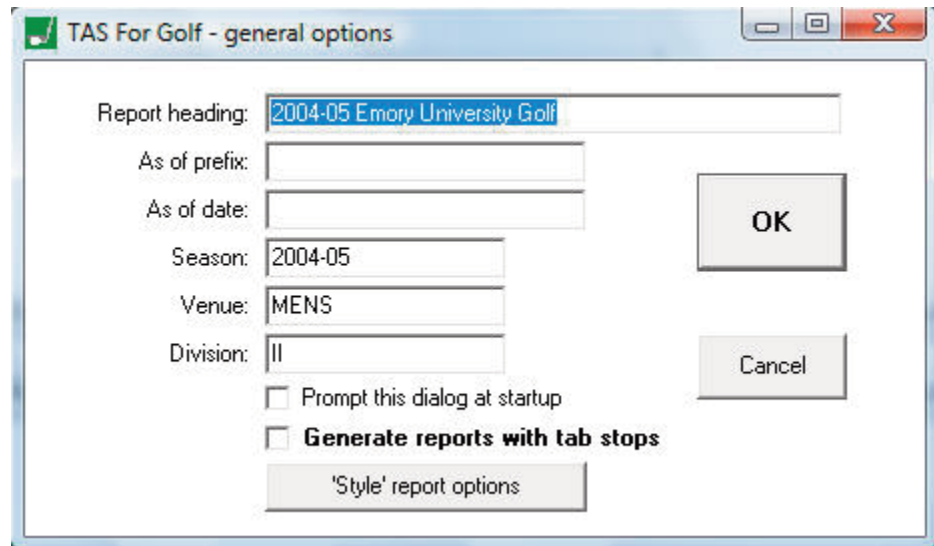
TAS For Golf - general options

Report heading: 2004-05 Emory University Golf

As of prefix:

As of date:

Season: 2004-05

Venue: MENS

Division: II

OK

Cancel

Prompt this dialog at startup

**Generate reports with tab stops**

'Style' report options